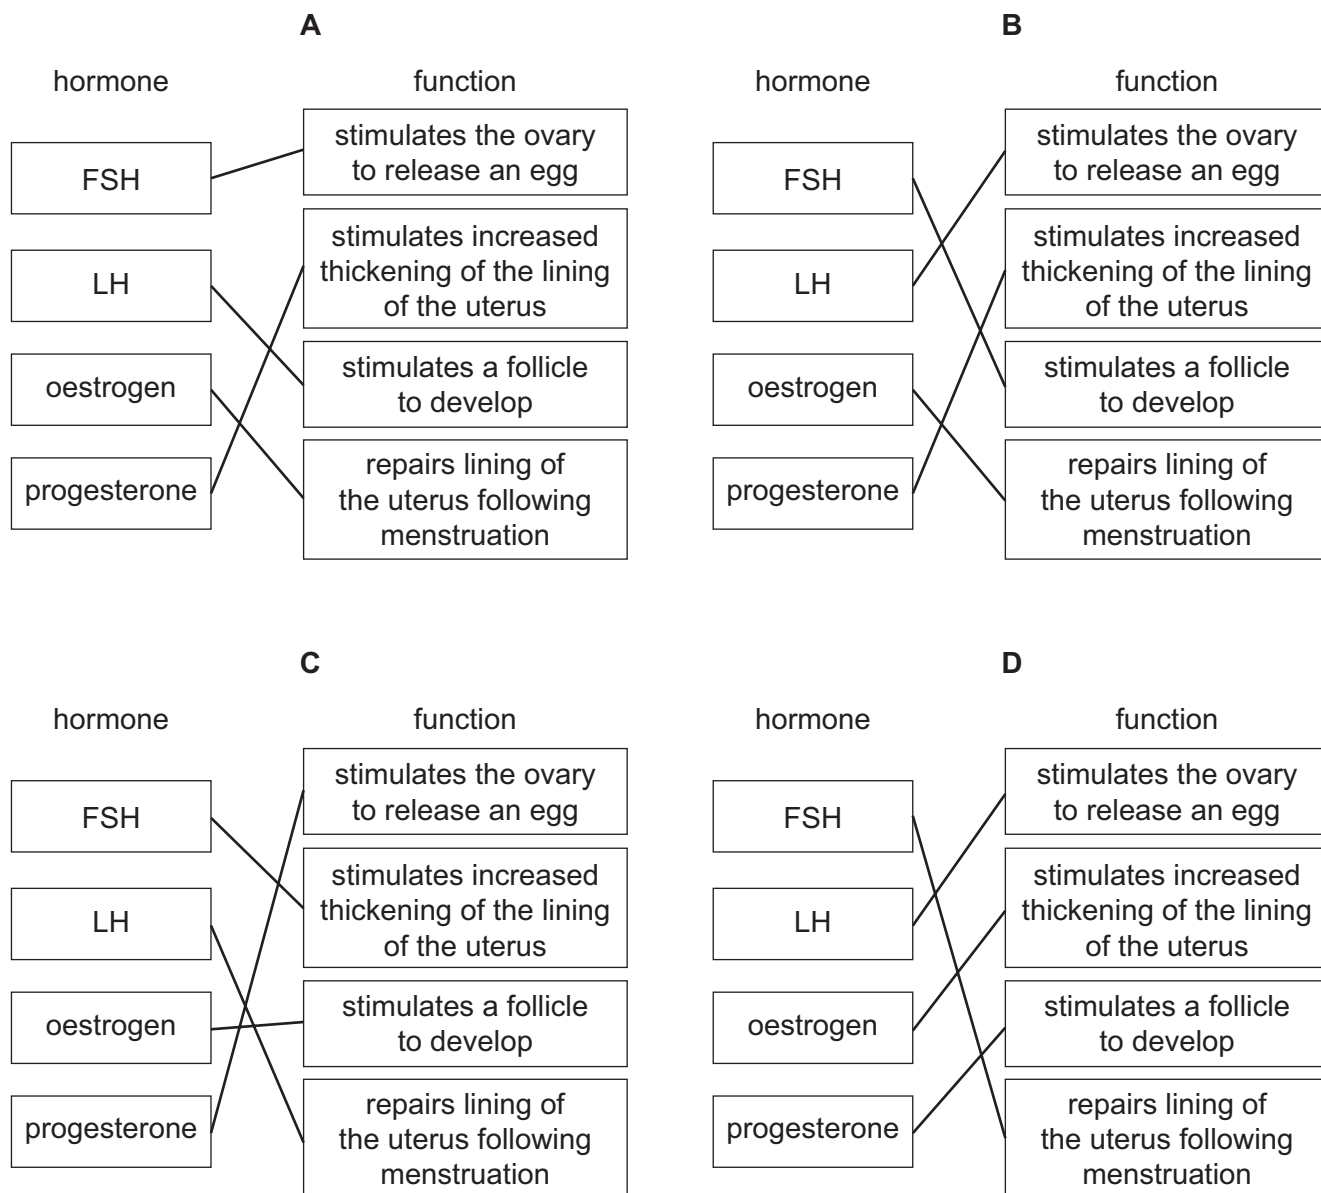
A

hormone

function

FSH

LH

oestrogen

progesterone

stimulates the ovary to release an egg

stimulates increased thickening of the lining of the uterus

stimulates a follicle to develop

repairs lining of the uterus following menstruation

B

hormone

function

FSH

LH

oestrogen

progesterone

stimulates the ovary to release an egg

stimulates increased thickening of the lining of the uterus

stimulates a follicle to develop

repairs lining of the uterus following menstruation

C

hormone

function

FSH

LH

oestrogen

progesterone

stimulates the ovary to release an egg

stimulates increased thickening of the lining of the uterus

stimulates a follicle to develop

repairs lining of the uterus following menstruation

D

hormone

function

FSH

LH

oestrogen

progesterone

stimulates the ovary to release an egg

stimulates increased thickening of the lining of the uterus

stimulates a follicle to develop

repairs lining of the uterus following menstruation